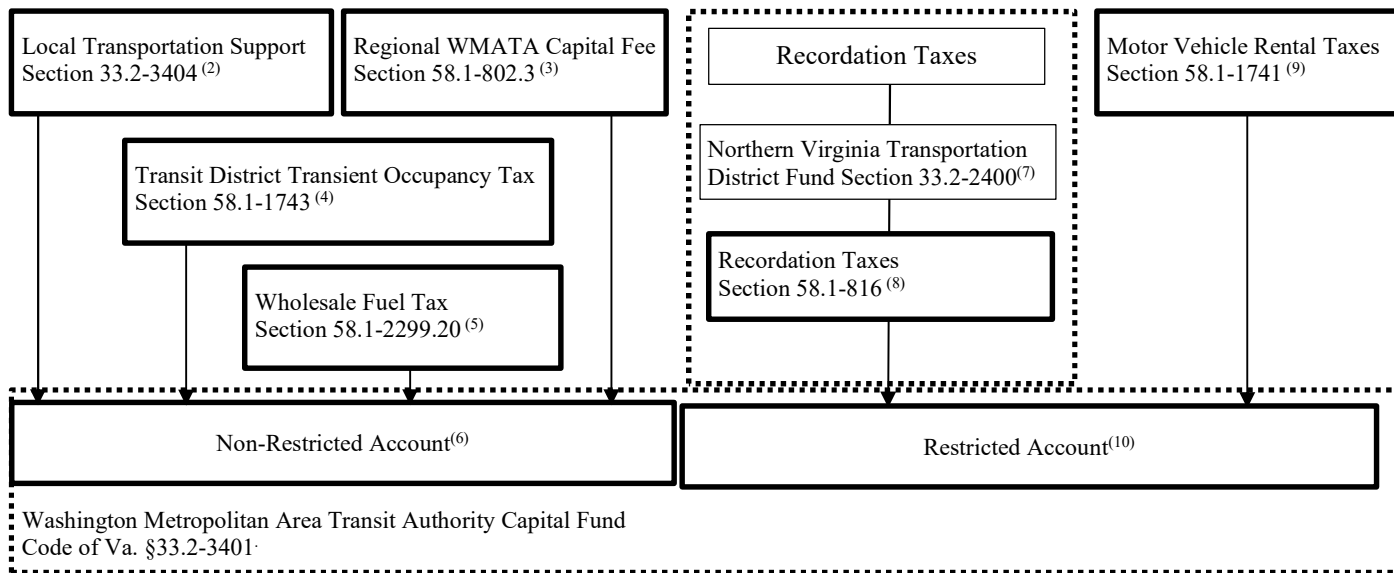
Local Transportation Support Section 33.2-3404 $^{(2)}$

Regional WMATA Capital Fee Section 58.1-802.3 $^{(3)}$

Recordation Taxes

Northern Virginia Transportation District Fund Section 33.2-2400$^{(7)}$

Recordation Taxes Section 58.1-816 $^{(8)}$

Motor Vehicle Rental Taxes Section 58.1-1741 $^{(9)}$

Transit District Transient Occupancy Tax Section 58.1-1743 $^{(4)}$

Wholesale Fuel Tax Section 58.1-2299.20 $^{(5)}$

Non-Restricted Account$^{(6)}$

Restricted Account$^{(10)}$

Washington Metropolitan Area Transit Authority Capital Fund Code of Va. §33.2-3401.